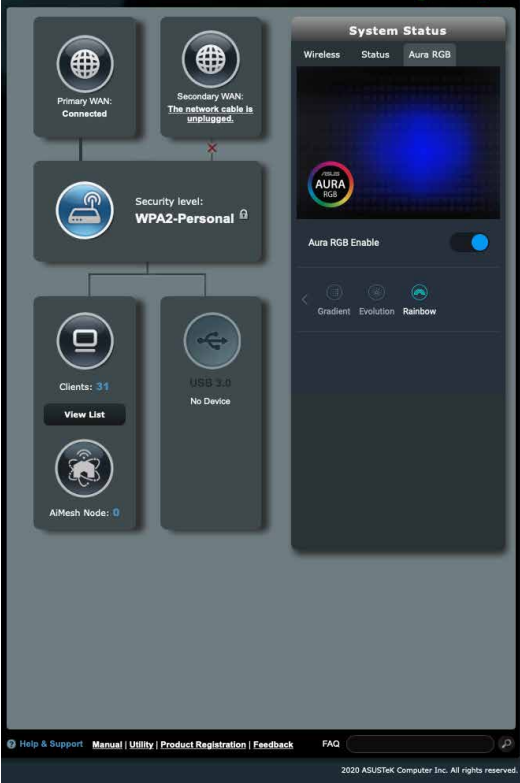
Primary WAN:
Connected

Secondary WAN:
The network cable is unplugged.

Security level:
WPA2-Personal

Clients: 31

View List

AiMesh Node: 0

USB 3.0
No Device

System Status

Wireless Status Aura RGB

ASUS
AURA
RGB

Aura RGB Enable

Gradient Evolution Rainbow

Help & Support Manual | Utility | Product Registration | Feedback FAQ

2020 ASUSTeK Computer Inc. All rights reserved.